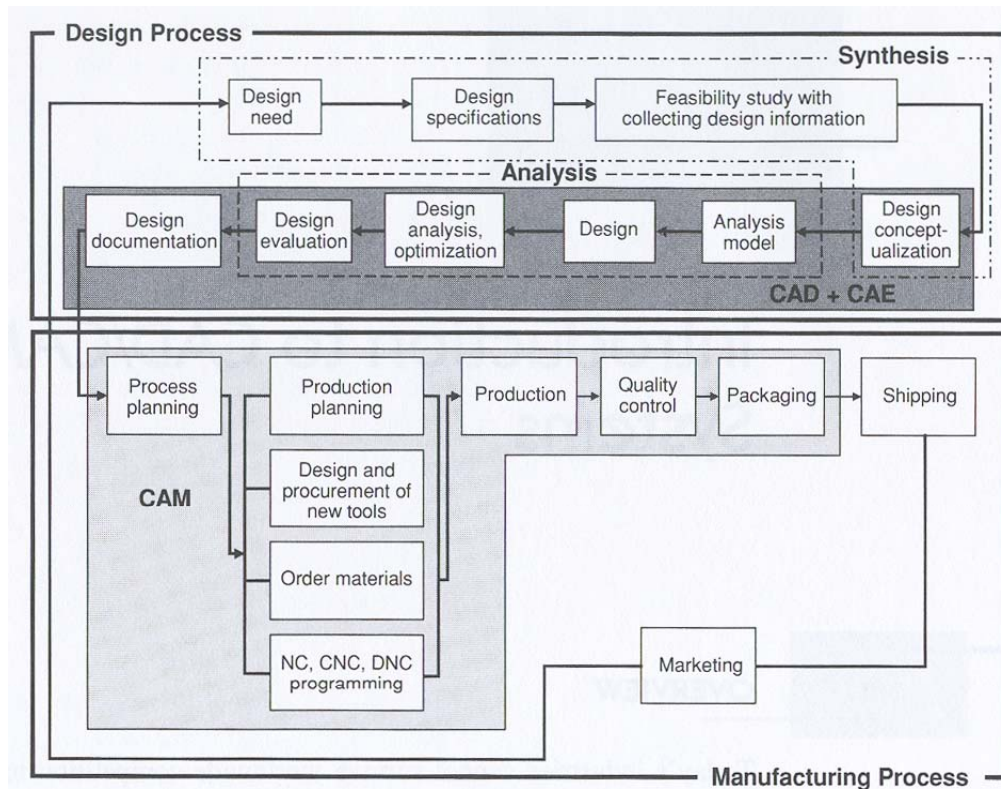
Design Process

Synthesis

Design need

Design specifications

Feasibility study with collecting design information

Analysis

Design documentation

Design evaluation

Design analysis, optimization

Design

Analysis model

Design conceptualization

CAD + CAE

Process planning

Production planning

Production

Quality control

Packaging

Shipping

CAM

Design and procurement of new tools

Order materials

NC, CNC, DNC programming

Marketing

Manufacturing Process